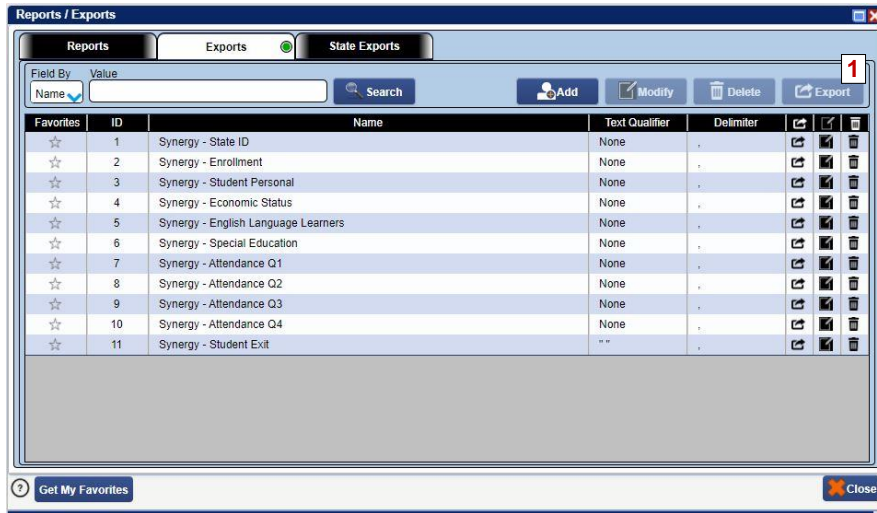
Reports / Exports

Reports | Exports | State Exports

Field By Value
Name
Search
Add Modify Delete Export
1

| Favorites | ID | Name | Text Qualifier | Delimiter | | | |
|---|---|---|---|---|---|---|---|
| ☆ | 1 | Synergy - State ID | None | , | | | |
| ☆ | 2 | Synergy - Enrollment | None | , | | | |
| ☆ | 3 | Synergy - Student Personal | None | , | | | |
| ☆ | 4 | Synergy - Economic Status | None | , | | | |
| ☆ | 5 | Synergy - English Language Learners | None | , | | | |
| ☆ | 6 | Synergy - Special Education | None | , | | | |
| ☆ | 7 | Synergy - Attendance Q1 | None | , | | | |
| ☆ | 8 | Synergy - Attendance Q2 | None | , | | | |
| ☆ | 9 | Synergy - Attendance Q3 | None | , | | | |
| ☆ | 10 | Synergy - Attendance Q4 | None | , | | | |
| ☆ | 11 | Synergy - Student Exit | " " | , | | | |

Get My Favorites
Close